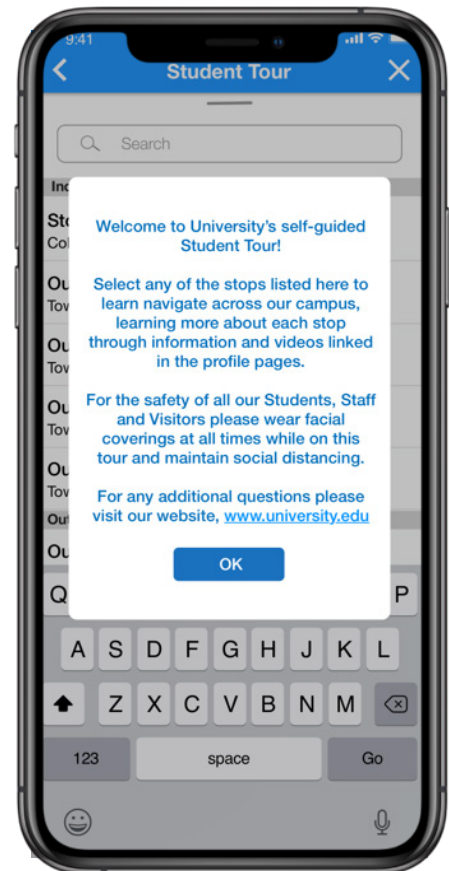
9:41

Student Tour

Search

Inc

Sto
Col

Ou
Tov

Ou
Tov

Ou
Tov

Ou
Tov

Out

Ou

Welcome to University's self-guided Student Tour!

Select any of the stops listed here to learn navigate across our campus, learning more about each stop through information and videos linked in the profile pages.

For the safety of all our Students, Staff and Visitors please wear facial coverings at all times while on this tour and maintain social distancing.

For any additional questions please visit our website, www.university.edu

OK

Q P

A S D F G H J K L

Z X C V B N M

123 space Go